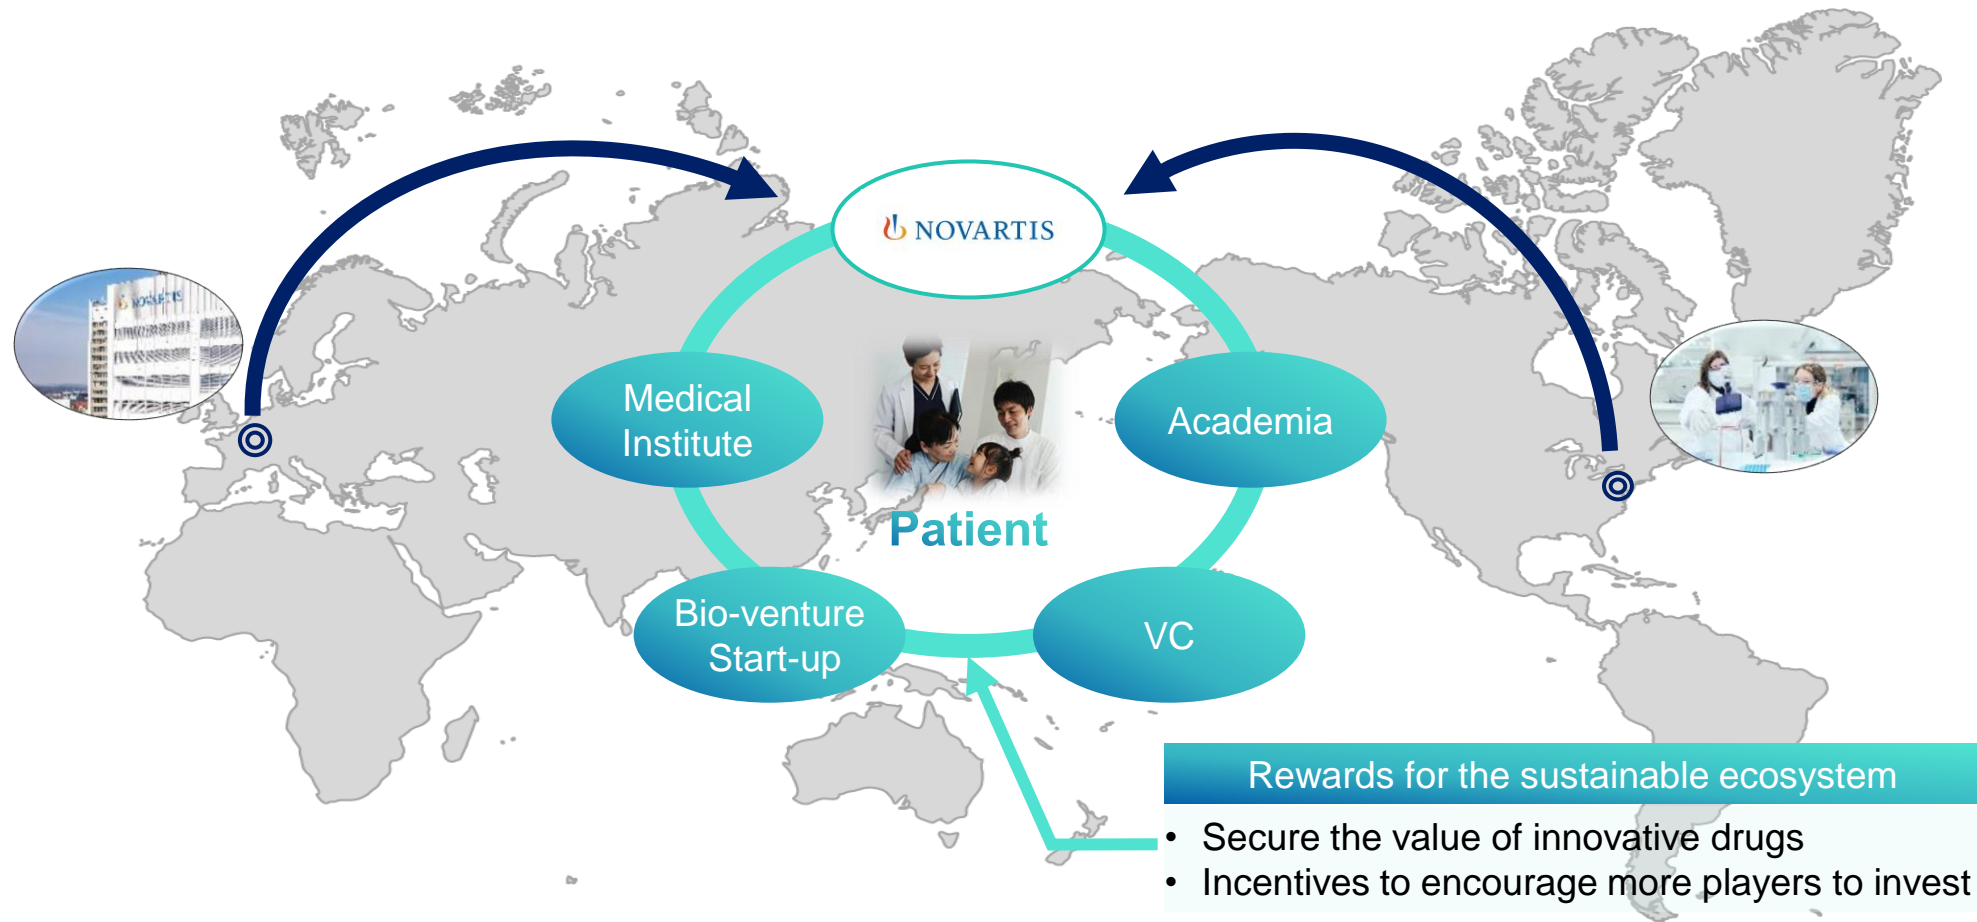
NOVARTIS

Medical Institute

Academia

Patient

Bio-venture Start-up

VC

NOVARTIS

Rewards for the sustainable ecosystem

• Secure the value of innovative drugs
• Incentives to encourage more players to invest